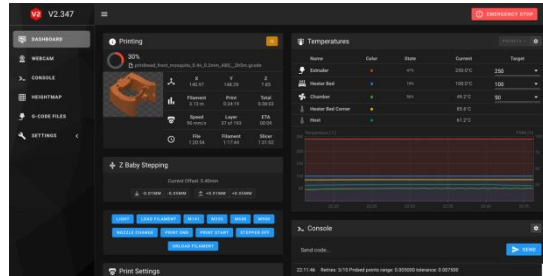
V2 V2.347

EMERGENCY STOP

DASHBOARD
WEBCAM
CONSOLE
HEIGHTMAP
G-CODE FILES
SETTINGS

Printing

30%

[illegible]_mount_0.4n_0.2mm_ABS_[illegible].gcode

| X | Y | Z |
|---|---|---|
| 140.97 | 148.29 | 7.65 |

| Filament | Print | Total |
|---|---|---|
| 3.13 m | 0:34:19 | 0:58:53 |

| Speed | Layer | ETA |
|---|---|---|
| 90 mm/s | 27 of 103 | 00:00 |

| File | Filament | Slicer |
|---|---|---|
| 1:20:54 | 1:17:44 | 1:31:02 |

Z Baby Stepping

Current Offset: 0.40mm

-0.01MM -0.05MM +0.01MM +0.05MM

LIGHT LOAD FILAMENT M141 M600 MOVE M109 NOZZLE CHANGE PRINT END PRINT START STEPPER OFF UNLOAD FILAMENT

Print Settings

Temperatures

PRESETS

| Name | Color | State | Current | Target |
|---|---|---|---|---|
| Extruder | | 0% | 250.0°C | 250 |
| Heater Bed | | 19% | 100.0°C | 100 |
| Chamber | | 56% | 49.2°C | 50 |
| Heater Bed Corner | | | 85.6°C | |
| Host | | | 61.2°C | |

Temperature [°C]

Console

Send code...

SEND

22:11:46 Retries: 3/10 Probed points range: 0.005000 tolerance: 0.007500